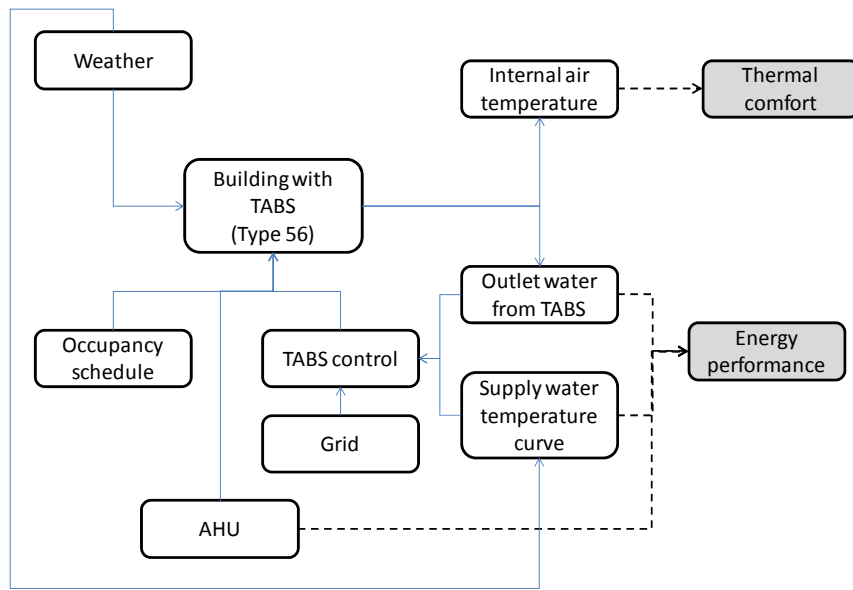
Weather

Internal air temperature

Thermal comfort

Building with TABS (Type 56)

Outlet water from TABS

Occupancy schedule

TABS control

Energy performance

Supply water temperature curve

Grid

AHU